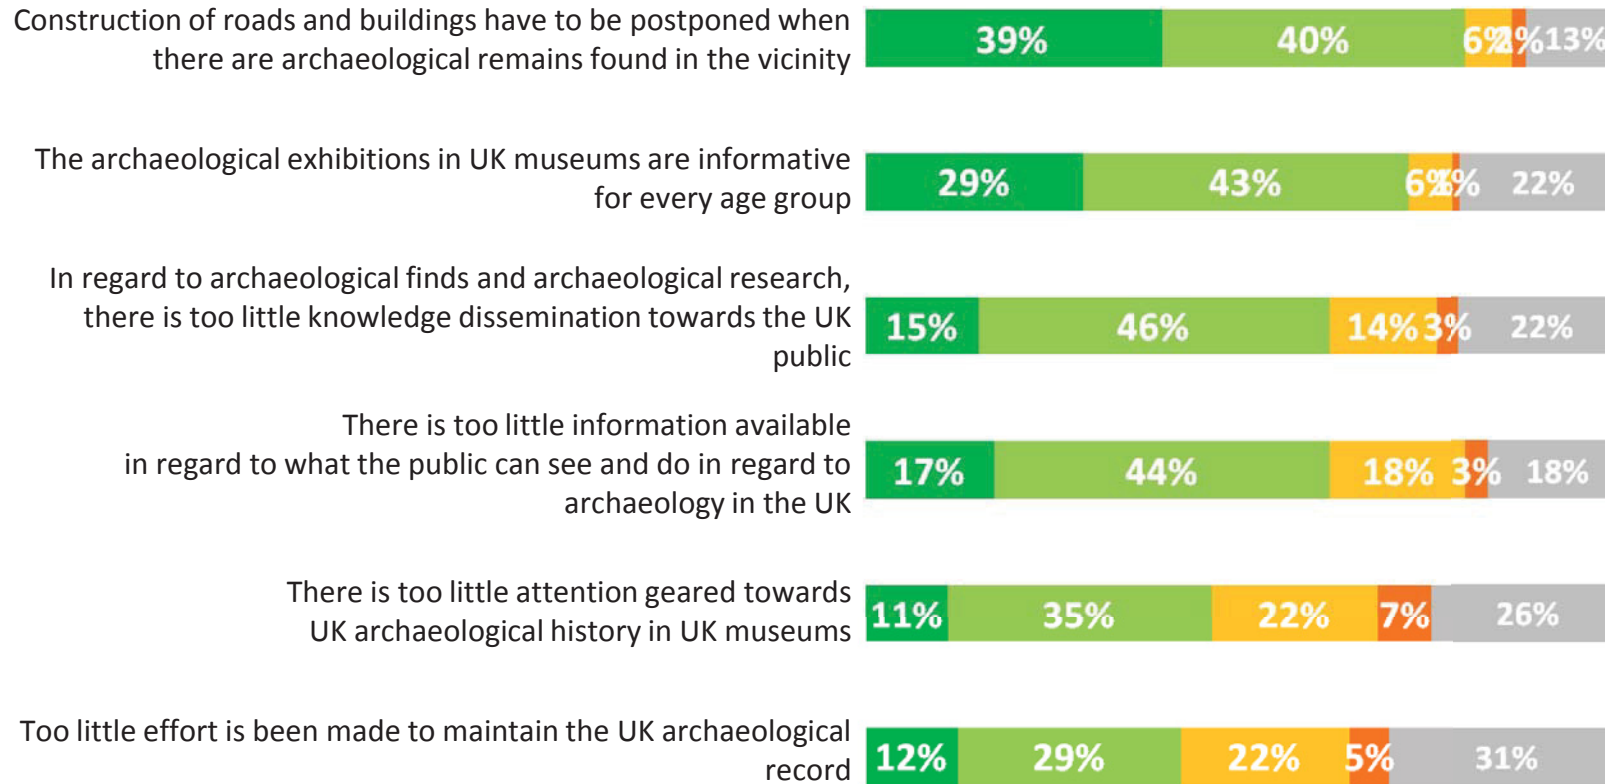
Construction of roads and buildings have to be postponed when there are archaeological remains found in the vicinity

39% 40% 6% 2% 13%

The archaeological exhibitions in UK museums are informative for every age group

29% 43% 6% 1% 22%

In regard to archaeological finds and archaeological research, there is too little knowledge dissemination towards the UK public

15% 46% 14% 3% 22%

There is too little information available in regard to what the public can see and do in regard to archaeology in the UK

17% 44% 18% 3% 18%

There is too little attention geared towards UK archaeological history in UK museums

11% 35% 22% 7% 26%

Too little effort is been made to maintain the UK archaeological record

12% 29% 22% 5% 31%